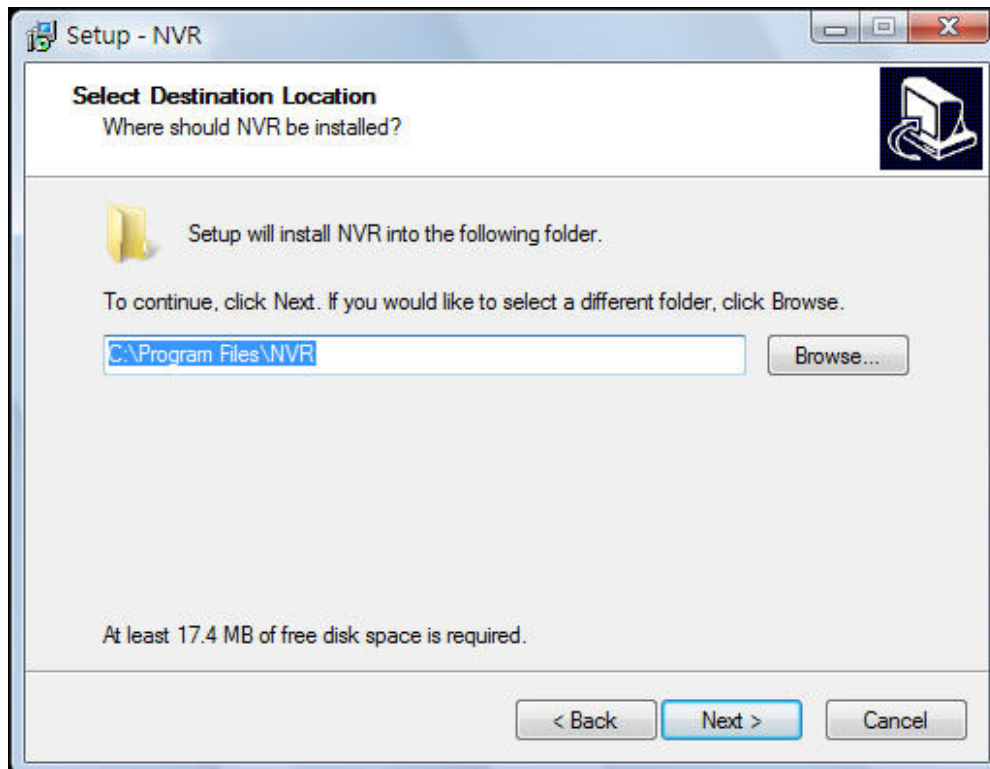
Setup - NVR

Select Destination Location
Where should NVR be installed?

Setup will install NVR into the following folder.

To continue, click Next. If you would like to select a different folder, click Browse.

C:\Program Files\NVR

Browse...

At least 17.4 MB of free disk space is required.

< Back

Next >

Cancel